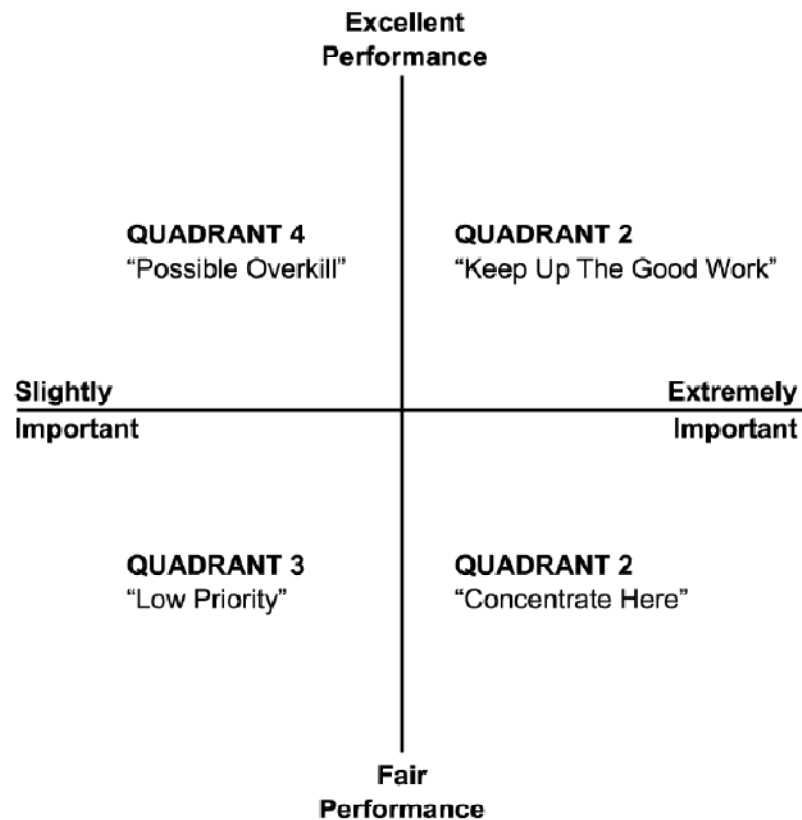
Excellent Performance

QUADRANT 4
"Possible Overkill"

QUADRANT 2
"Keep Up The Good Work"

Slightly Important

Extremely Important

QUADRANT 3
"Low Priority"

QUADRANT 2
"Concentrate Here"

Fair Performance